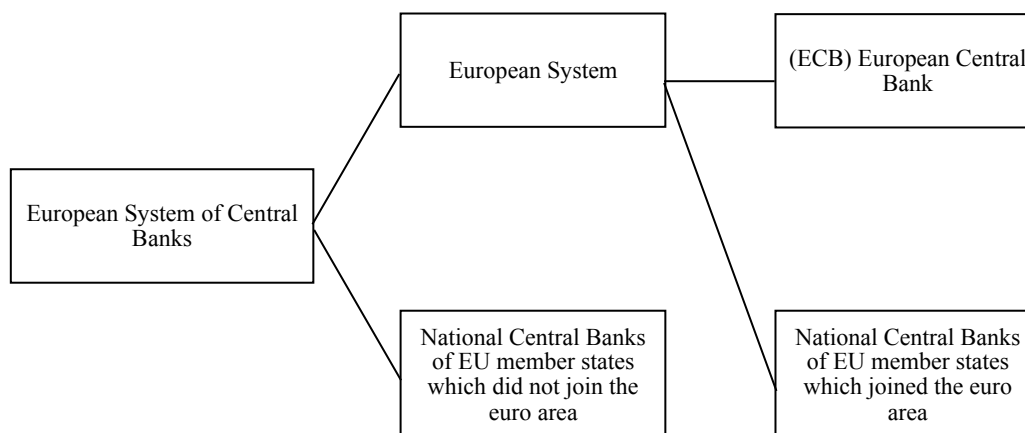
European System of Central Banks

European System

(ECB) European Central Bank

National Central Banks of EU member states which did not join the euro area

National Central Banks of EU member states which joined the euro area